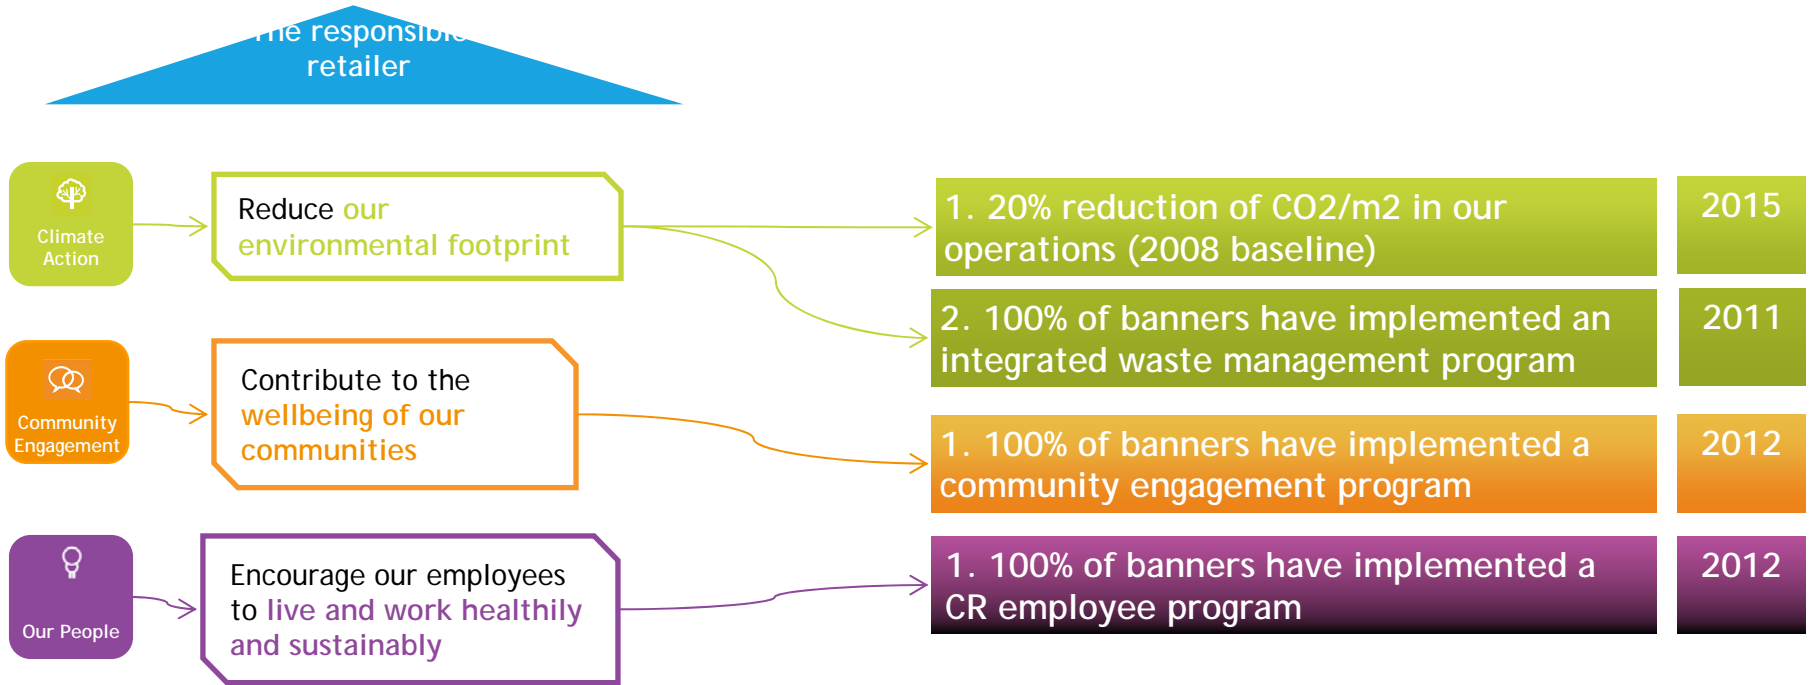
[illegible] responsib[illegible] retailer

Climate Action

Reduce our environmental footprint

1. 20% reduction of CO2/m2 in our operations (2008 baseline)

2015

2. 100% of banners have implemented an integrated waste management program

2011

Community Engagement

Contribute to the wellbeing of our communities

1. 100% of banners have implemented a community engagement program

2012

Our People

Encourage our employees to live and work healthily and sustainably

1. 100% of banners have implemented a CR employee program

2012